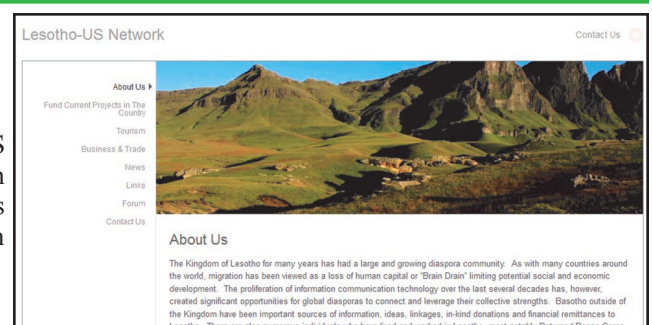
Lesotho-US Network

Contact Us

About Us
Fund Current Projects in The Country
Tourism
Business & Trade
News
Links
Forum
Contact Us

About Us

The Kingdom of Lesotho for many years has had a large and growing diaspora community. As with many countries around the world, migration has been viewed as a loss of human capital or "Brain Drain" limiting potential social and economic development. The proliferation of information communication technology over the last several decades has, however, created significant opportunities for global diasporas to connect and leverage their collective strengths. Basotho outside of the Kingdom have been important sources of information, ideas, linkages, in-kind donations and financial remittances to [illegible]